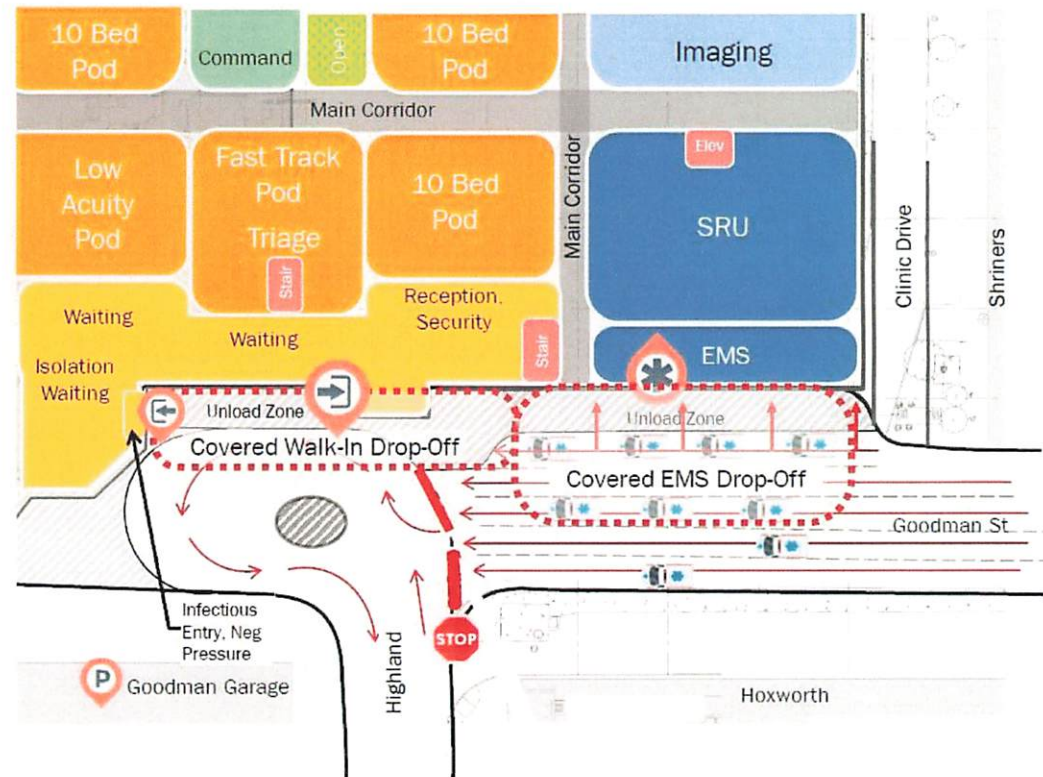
10 Bed Pod

Command

Open

10 Bed Pod

Imaging

Main Corridor

Low Acuity Pod

Fast Track Pod Triage

Stair

10 Bed Pod

Main Corridor

Elev

SRU

Clinic Drive

Shriners

Waiting

Waiting

Reception, Security

Stair

EMS

Isolation Waiting

Unload Zone

Unload Zone

Covered Walk-In Drop-Off

Covered EMS Drop-Off

Goodman St

Infectious Entry, Neg Pressure

STOP

Highland

P

Goodman Garage

Hoxworth